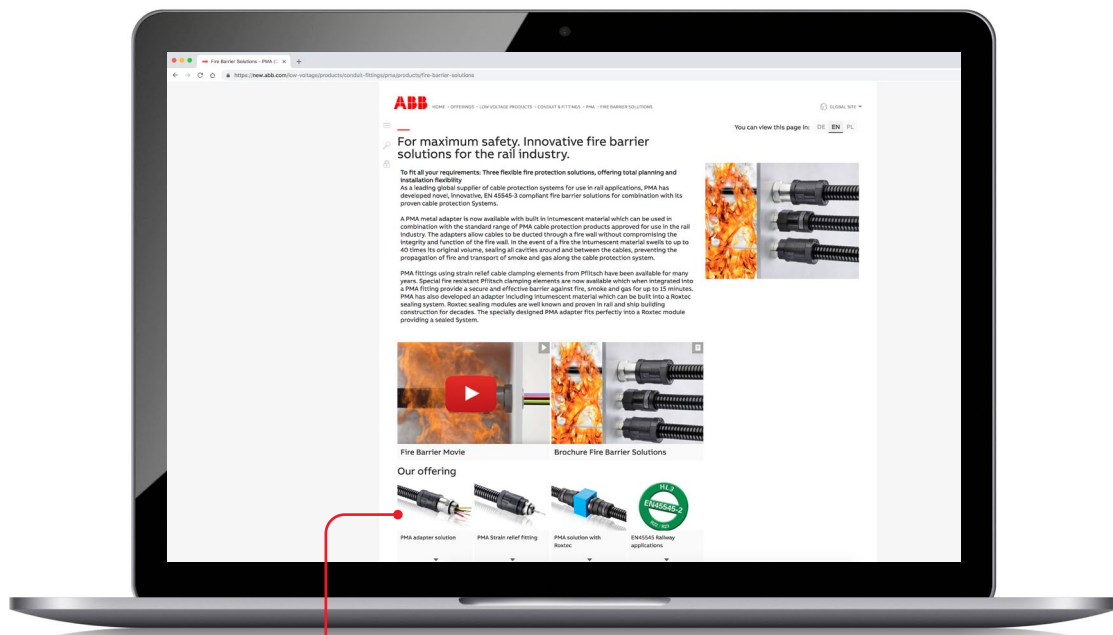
Fire Barrier Solutions - PMA | X +

https://new.abb.com/low-voltage/products/conduit-fittings/pma/products/fire-barrier-solutions

ABB HOME › OFFERINGS › LOW VOLTAGE PRODUCTS › CONDUIT & FITTINGS › PMA › FIRE BARRIER SOLUTIONS

GLOBAL SITE

You can view this page in: DE EN PL

For maximum safety. Innovative fire barrier solutions for the rail industry.

To fit all your requirements: Three flexible fire protection solutions, offering total planning and installation flexibility
As a leading global supplier of cable protection systems for use in rail applications, PMA has developed novel, innovative, EN 45545-3 compliant fire barrier solutions for combination with its proven cable protection Systems.

A PMA metal adapter is now available with built in intumescent material which can be used in combination with the standard range of PMA cable protection products approved for use in the rail industry. The adapters allow cables to be ducted through a fire wall without compromising the integrity and function of the fire wall. In the event of a fire the intumescent material swells to up to 40 times its original volume, sealing all cavities around and between the cables, preventing the propagation of fire and transport of smoke and gas along the cable protection system.

PMA fittings using strain relief cable clamping elements from Pflitsch have been available for many years. Special fire resistant Pflitsch clamping elements are now available which when integrated into a PMA fitting provide a secure and effective barrier against fire, smoke and gas for up to 15 minutes. PMA has also developed an adapter including intumescent material which can be built into a Roxtec sealing system. Roxtec sealing modules are well known and proven in rail and ship building construction for decades. The specially designed PMA adapter fits perfectly into a Roxtec module providing a sealed System.

Fire Barrier Movie

Brochure Fire Barrier Solutions

Our offering

HL3 EN45545-2

PMA adapter solution

PMA Strain relief fitting

PMA solution with Roxtec

EN45545 Railway applications